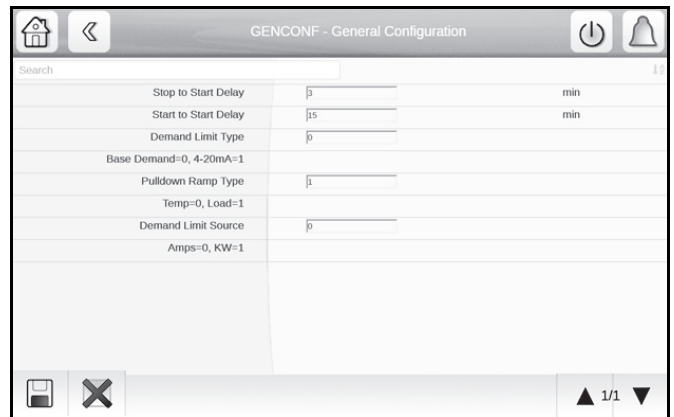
GENCONF - General Configuration

Search

| | | |
|---|---|---|
| Stop to Start Delay | 3 | min |
| Start to Start Delay | 15 | min |
| Demand Limit Type | 0 | |
| Base Demand=0, 4-20mA=1 | | |
| Pulldown Ramp Type | 1 | |
| Temp=0, Load=1 | | |
| Demand Limit Source | 0 | |
| Amps=0, KW=1 | | |

1/1